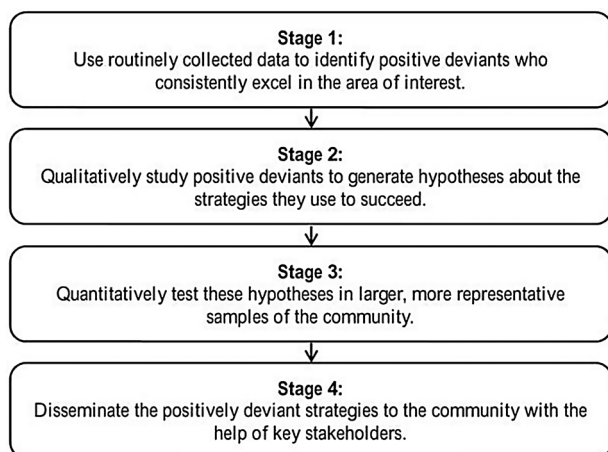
Stage 1:
Use routinely collected data to identify positive deviants who consistently excel in the area of interest.

Stage 2:
Qualitatively study positive deviants to generate hypotheses about the strategies they use to succeed.

Stage 3:
Quantitatively test these hypotheses in larger, more representative samples of the community.

Stage 4:
Disseminate the positively deviant strategies to the community with the help of key stakeholders.